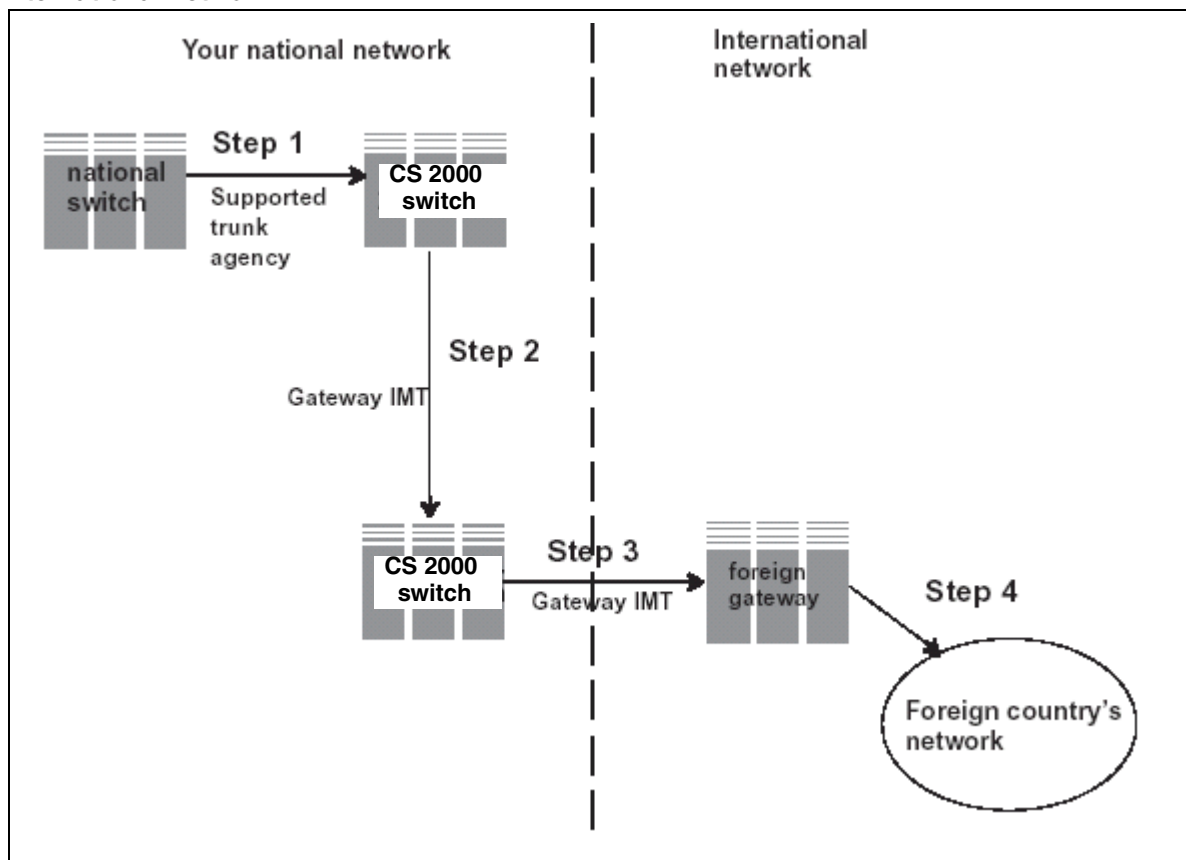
Your national network

International network

national switch

Step 1

Supported trunk agency

CS 2000 switch

Step 2

Gateway IMT

CS 2000 switch

Step 3

Gateway IMT

foreign gateway

Step 4

Foreign country's network